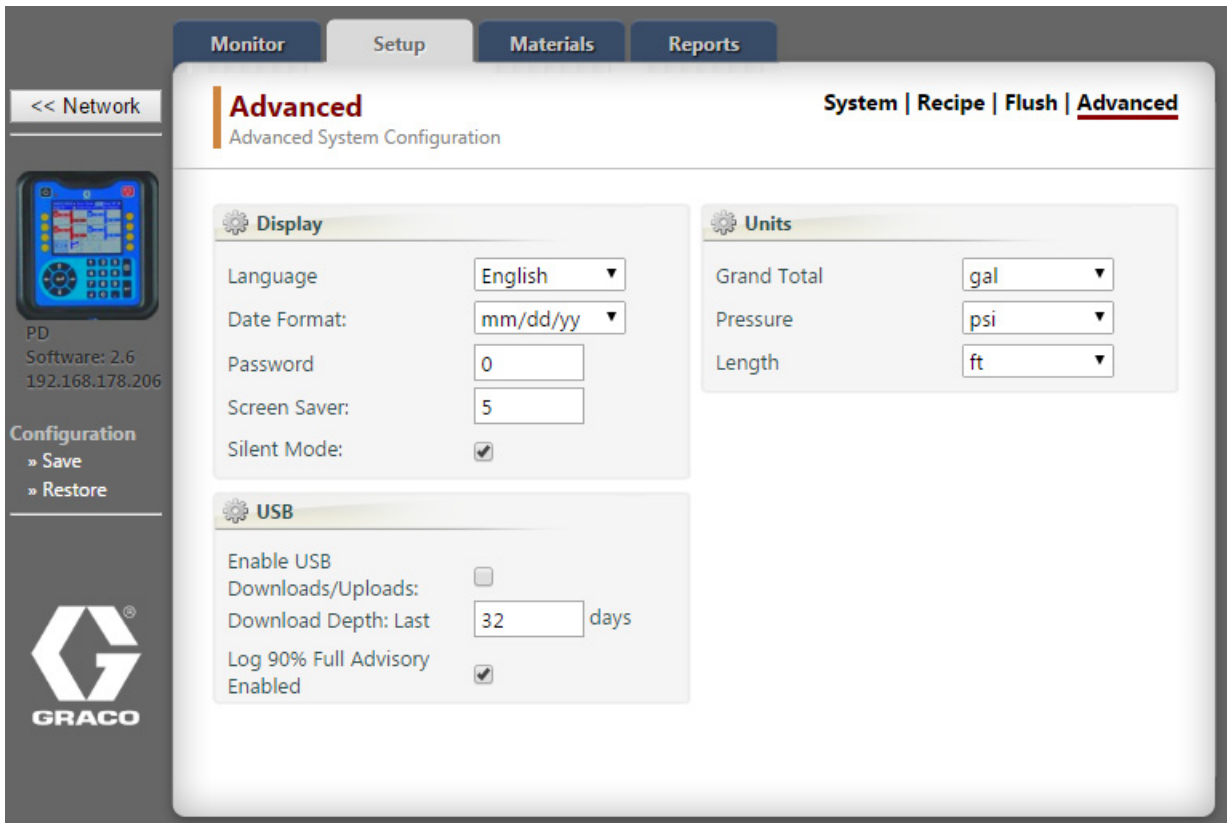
Monitor Setup Materials Reports

<< Network

PD
Software: 2.6
192.168.178.206

Configuration
» Save
» Restore

GRACO

Advanced
Advanced System Configuration

System | Recipe | Flush | Advanced

Display

Language English
Date Format: mm/dd/yy
Password 0
Screen Saver: 5
Silent Mode:

USB

Enable USB Downloads/Uploads:
Download Depth: Last 32 days
Log 90% Full Advisory Enabled

Units

Grand Total gal
Pressure psi
Length ft